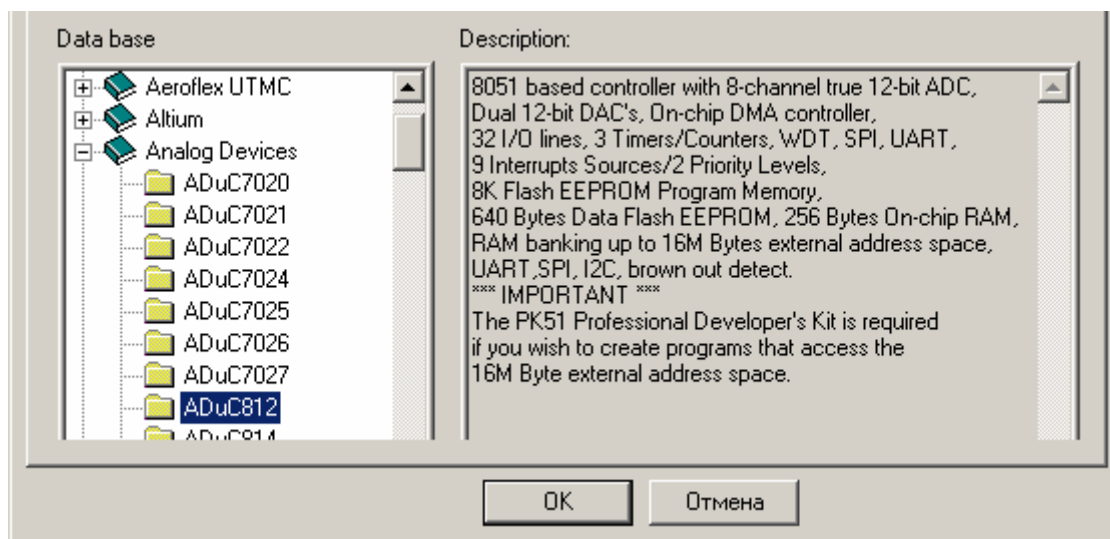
Data base

Aeroflex UTMC
Altium
Analog Devices
ADuC7020
ADuC7021
ADuC7022
ADuC7024
ADuC7025
ADuC7026
ADuC7027
ADuC812
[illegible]

Description:

8051 based controller with 8-channel true 12-bit ADC,
Dual 12-bit DAC's, On-chip DMA controller,
32 I/O lines, 3 Timers/Counters, WDT, SPI, UART,
9 Interrupts Sources/2 Priority Levels,
8K Flash EEPROM Program Memory,
640 Bytes Data Flash EEPROM, 256 Bytes On-chip RAM,
RAM banking up to 16M Bytes external address space,
UART,SPI, I2C, brown out detect.
*** IMPORTANT ***
The PK51 Professional Developer's Kit is required
if you wish to create programs that access the
16M Byte external address space.

OK

Отмена